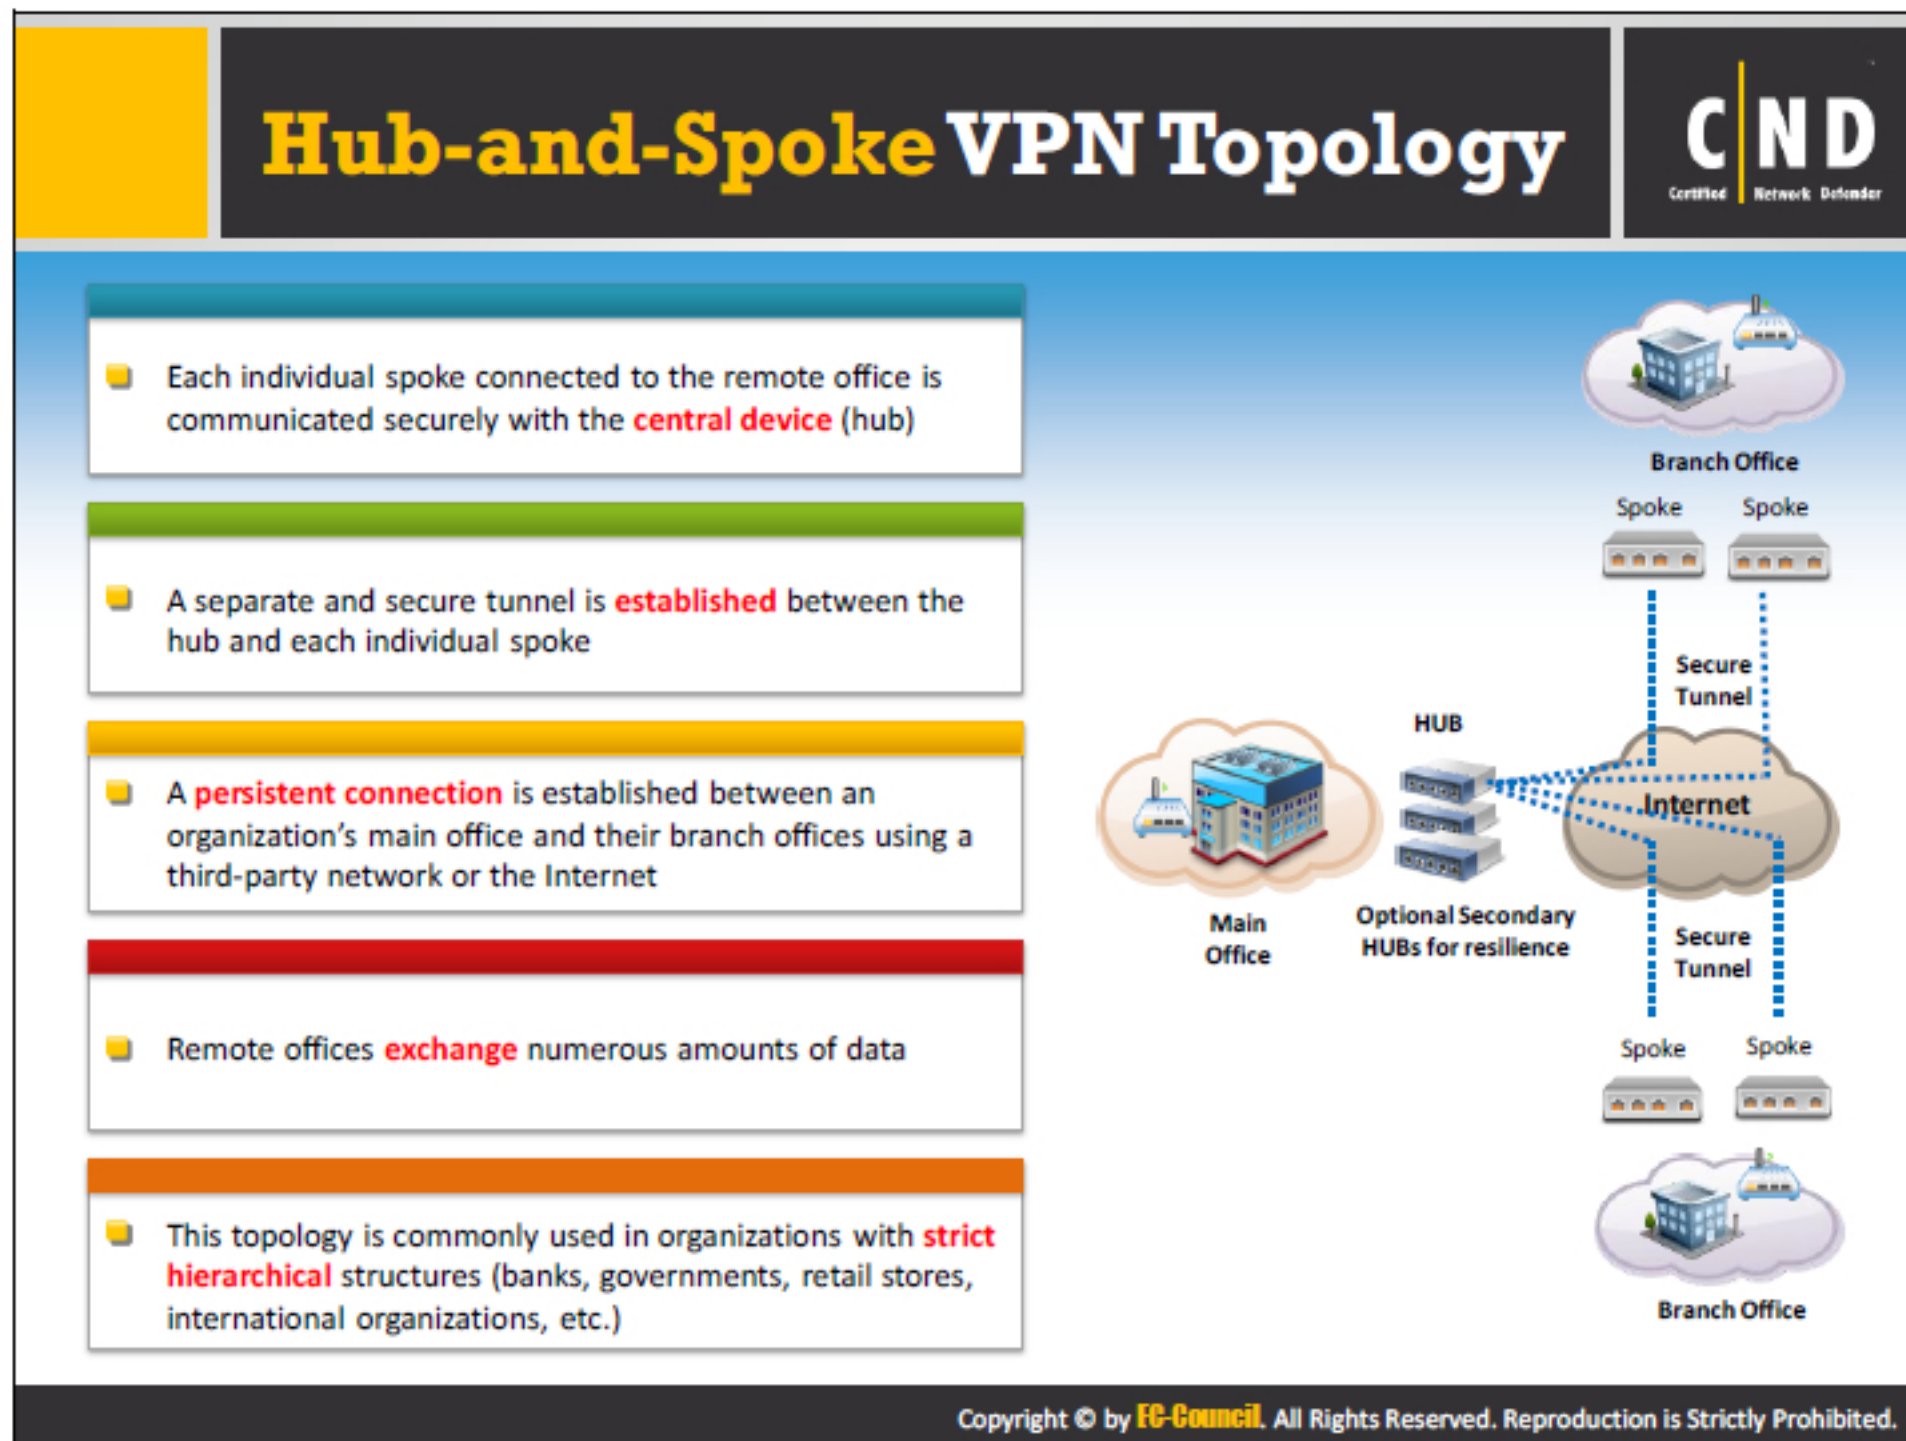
Hub-and-Spoke VPN Topology

C|ND
Certified Network Defender

Each individual spoke connected to the remote office is communicated securely with the central device (hub)

A separate and secure tunnel is established between the hub and each individual spoke

A persistent connection is established between an organization's main office and their branch offices using a third-party network or the Internet

Remote offices exchange numerous amounts of data

This topology is commonly used in organizations with strict hierarchical structures (banks, governments, retail stores, international organizations, etc.)

Branch Office

Spoke

Spoke

Secure Tunnel

HUB

Internet

Main Office

Optional Secondary HUBs for resilience

Secure Tunnel

Spoke

Spoke

Branch Office

Copyright © by EC-Council. All Rights Reserved. Reproduction is Strictly Prohibited.